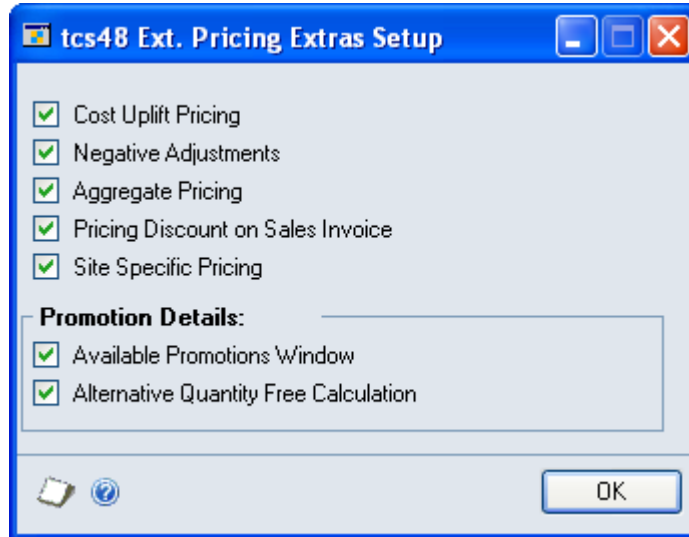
tcs48 Ext. Pricing Extras Setup

Cost Uplift Pricing
Negative Adjustments
Aggregate Pricing
Pricing Discount on Sales Invoice
Site Specific Pricing

Promotion Details:
Available Promotions Window
Alternative Quantity Free Calculation

OK